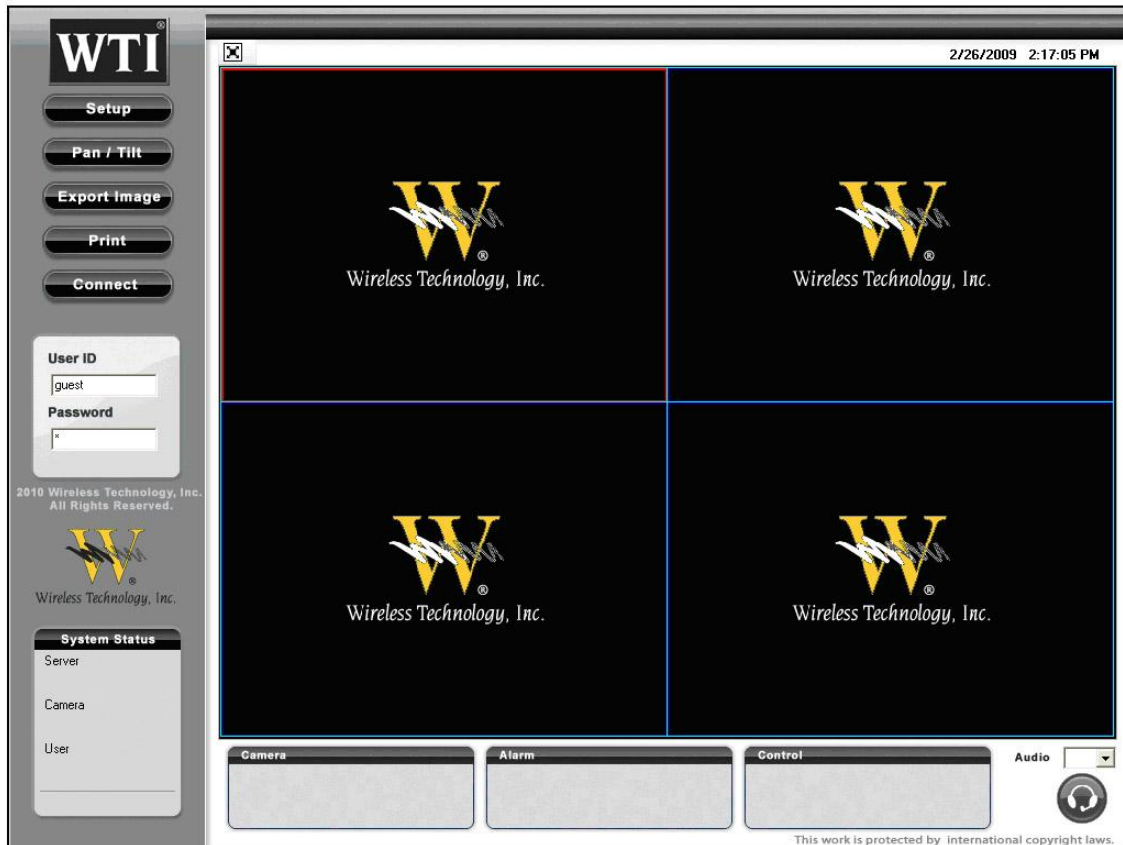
WTI®

Setup

Pan / Tilt

Export Image

Print

Connect

User ID

guest

Password

*

2010 Wireless Technology, Inc. All Rights Reserved.

Wireless Technology, Inc.

System Status

Server

Camera

User

2/26/2009 2:17:05 PM

Wireless Technology, Inc.

Wireless Technology, Inc.

Wireless Technology, Inc.

Wireless Technology, Inc.

Camera

Alarm

Control

Audio

This work is protected by international copyright laws.